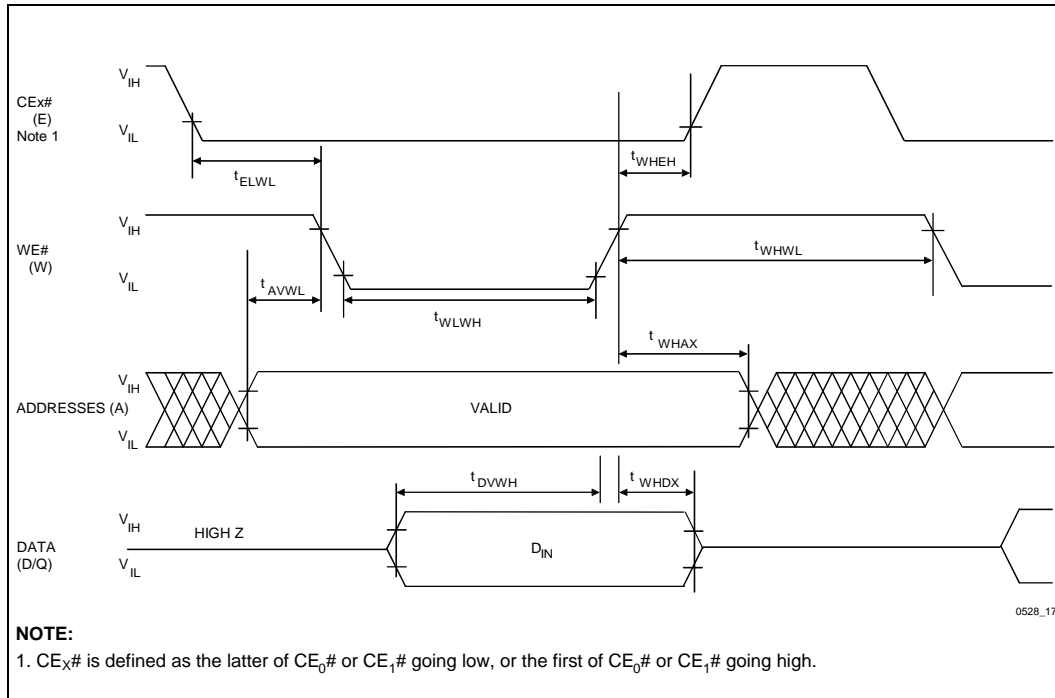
CEx#
(E)
Note 1

$V_{IH}$

$V_{IL}$

$t_{ELWL}$

$t_{WHEH}$

WE#
(W)

$V_{IH}$

$V_{IL}$

$t_{AVWL}$

$t_{WLWH}$

$t_{WHWL}$

$t_{WHAX}$

ADDRESSES (A)

$V_{IH}$

$V_{IL}$

VALID

$t_{DVWH}$

$t_{WHDX}$

DATA
(D/Q)

$V_{IH}$

$V_{IL}$

HIGH Z

$D_{IN}$

0528_17

**NOTE:**

1. $CE_X$# is defined as the latter of $CE_0$# or $CE_1$# going low, or the first of $CE_0$# or $CE_1$# going high.